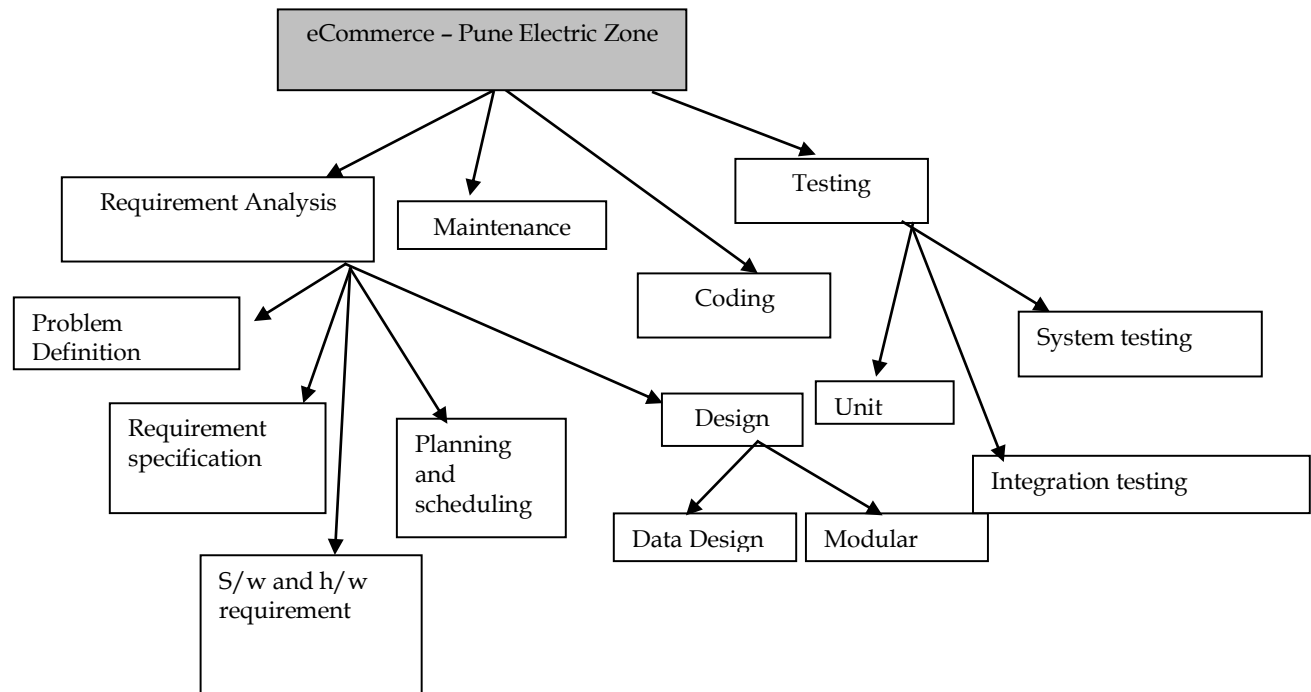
eCommerce – Pune Electric Zone

Requirement Analysis

Maintenance

Coding

Testing

Problem Definition

Requirement specification

S/w and h/w requirement

Planning and scheduling

Design

Data Design

Modular

Unit

System testing

Integration testing